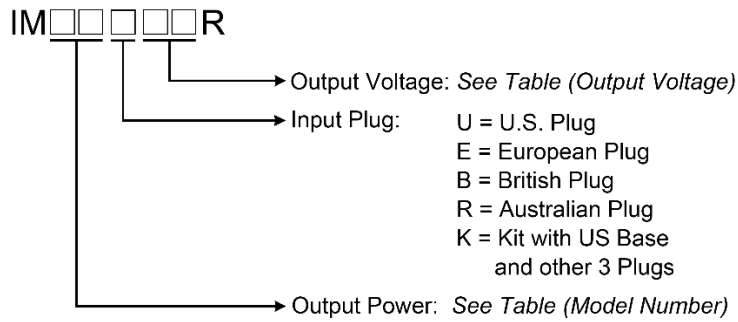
IM□□ □ □□R

Output Voltage: *See Table (Output Voltage)*

Input Plug: U = U.S. Plug
E = European Plug
B = British Plug
R = Australian Plug
K = Kit with US Base and other 3 Plugs

Output Power: *See Table (Model Number)*